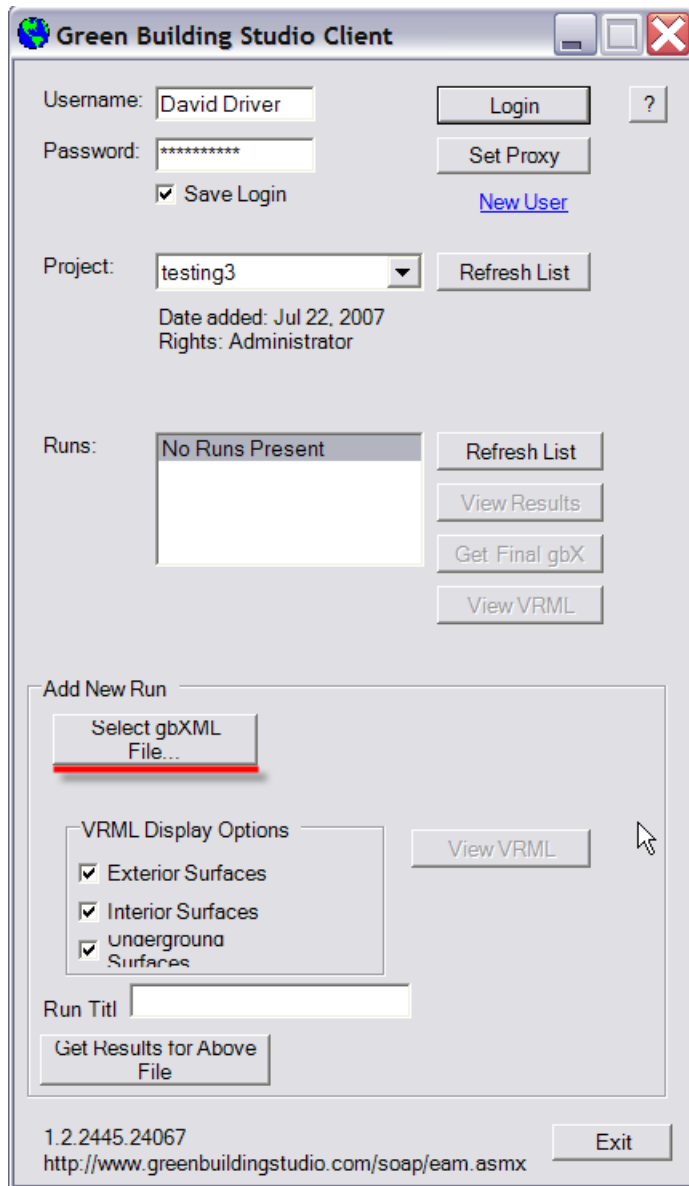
Green Building Studio Client

Username: David Driver
Password: **********
Save Login

Login
?
Set Proxy
New User

Project: testing3
Refresh List
Date added: Jul 22, 2007
Rights: Administrator

Runs:
No Runs Present
Refresh List
View Results
Get Final gbX
View VRML

Add New Run
Select gbXML File...

VRML Display Options
Exterior Surfaces
Interior Surfaces
Underground Surfaces

View VRML

Run Titl
Get Results for Above File

1.2.2445.24067
http://www.greenbuildingstudio.com/soap/eam.asmx
Exit